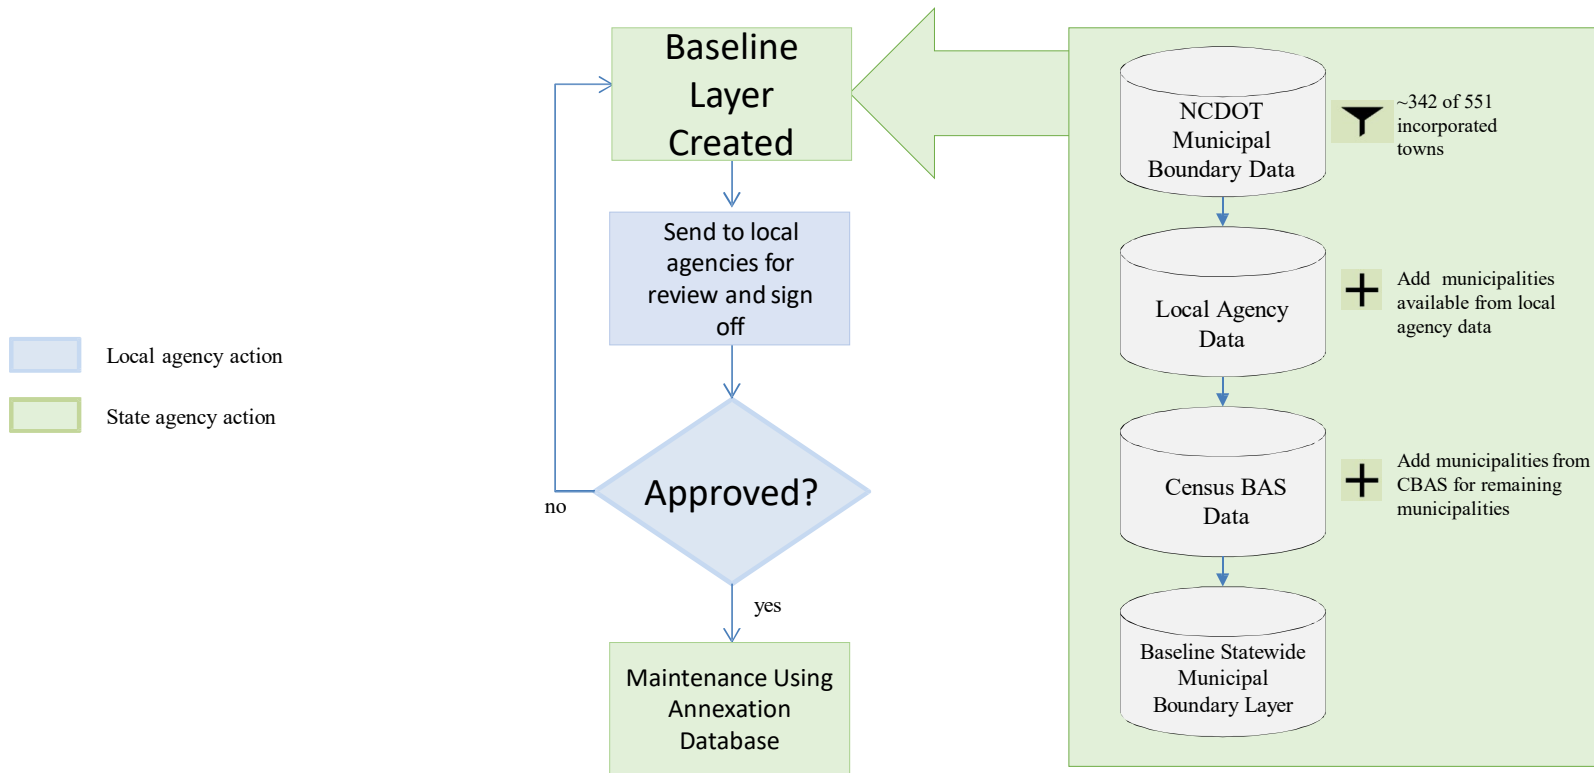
Local agency action

State agency action

Baseline Layer Created

Send to local agencies for review and sign off

Approved?

no

yes

Maintenance Using Annexation Database

NCDOT Municipal Boundary Data

~342 of 551 incorporated towns

Local Agency Data

Add municipalities available from local agency data

Census BAS Data

Add municipalities from CBAS for remaining municipalities

Baseline Statewide Municipal Boundary Layer